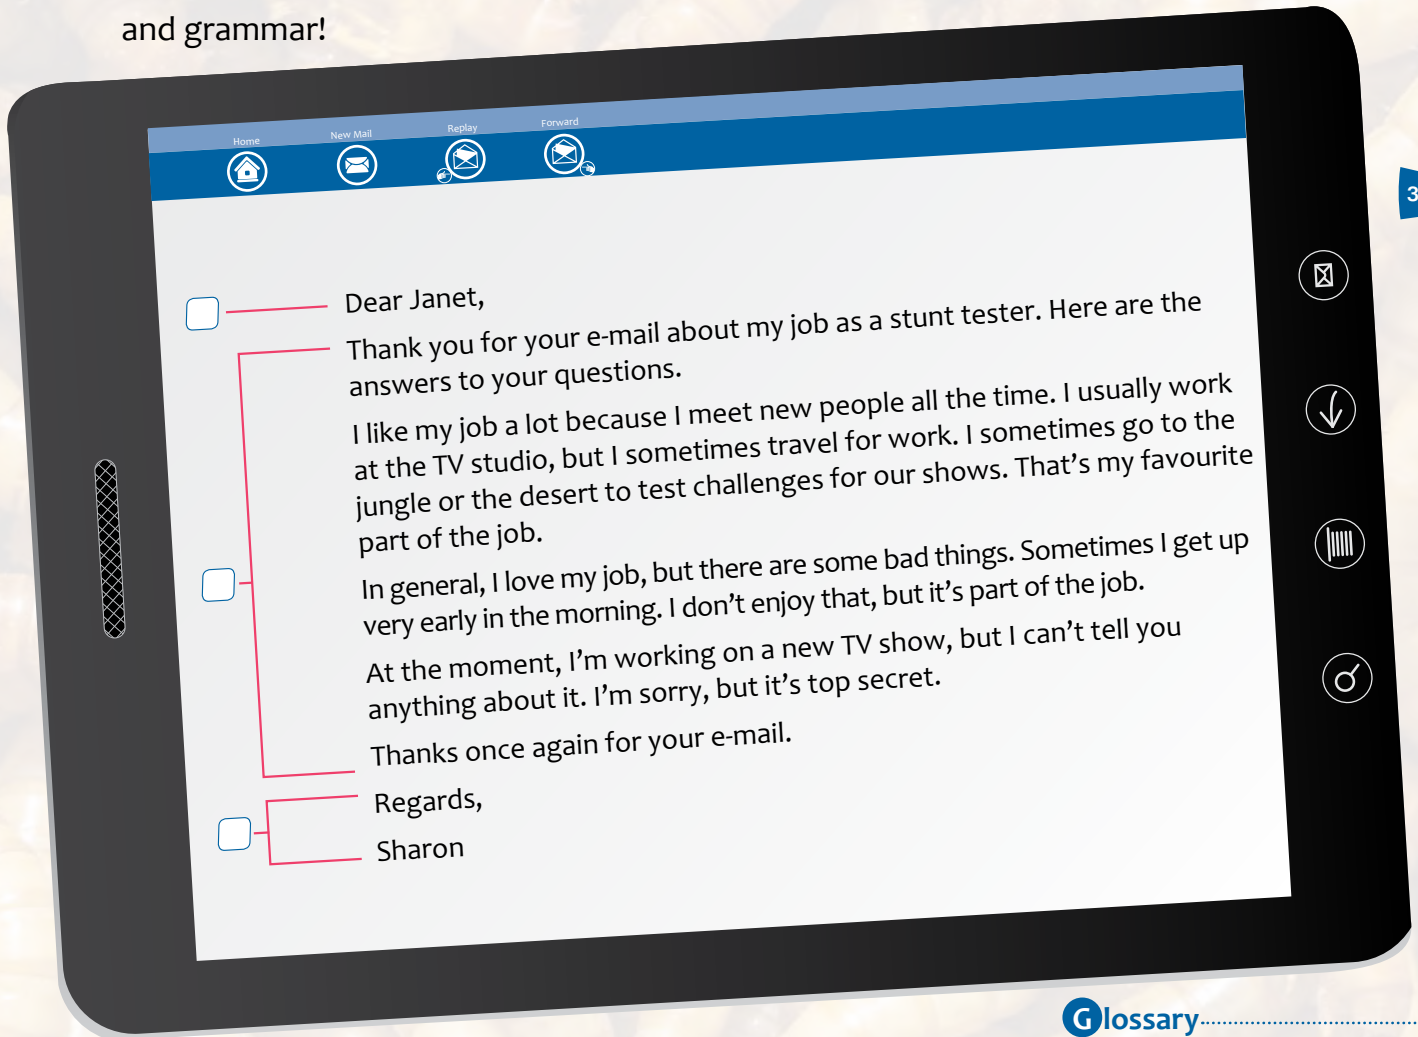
and grammar!

Home New Mail Replay Forward

Dear Janet,

Thank you for your e-mail about my job as a stunt tester. Here are the answers to your questions.

I like my job a lot because I meet new people all the time. I usually work at the TV studio, but I sometimes travel for work. I sometimes go to the jungle or the desert to test challenges for our shows. That's my favourite part of the job.

In general, I love my job, but there are some bad things. Sometimes I get up very early in the morning. I don't enjoy that, but it's part of the job.

At the moment, I'm working on a new TV show, but I can't tell you anything about it. I'm sorry, but it's top secret.

Thanks once again for your e-mail.

Regards,

Sharon

3

Glossary